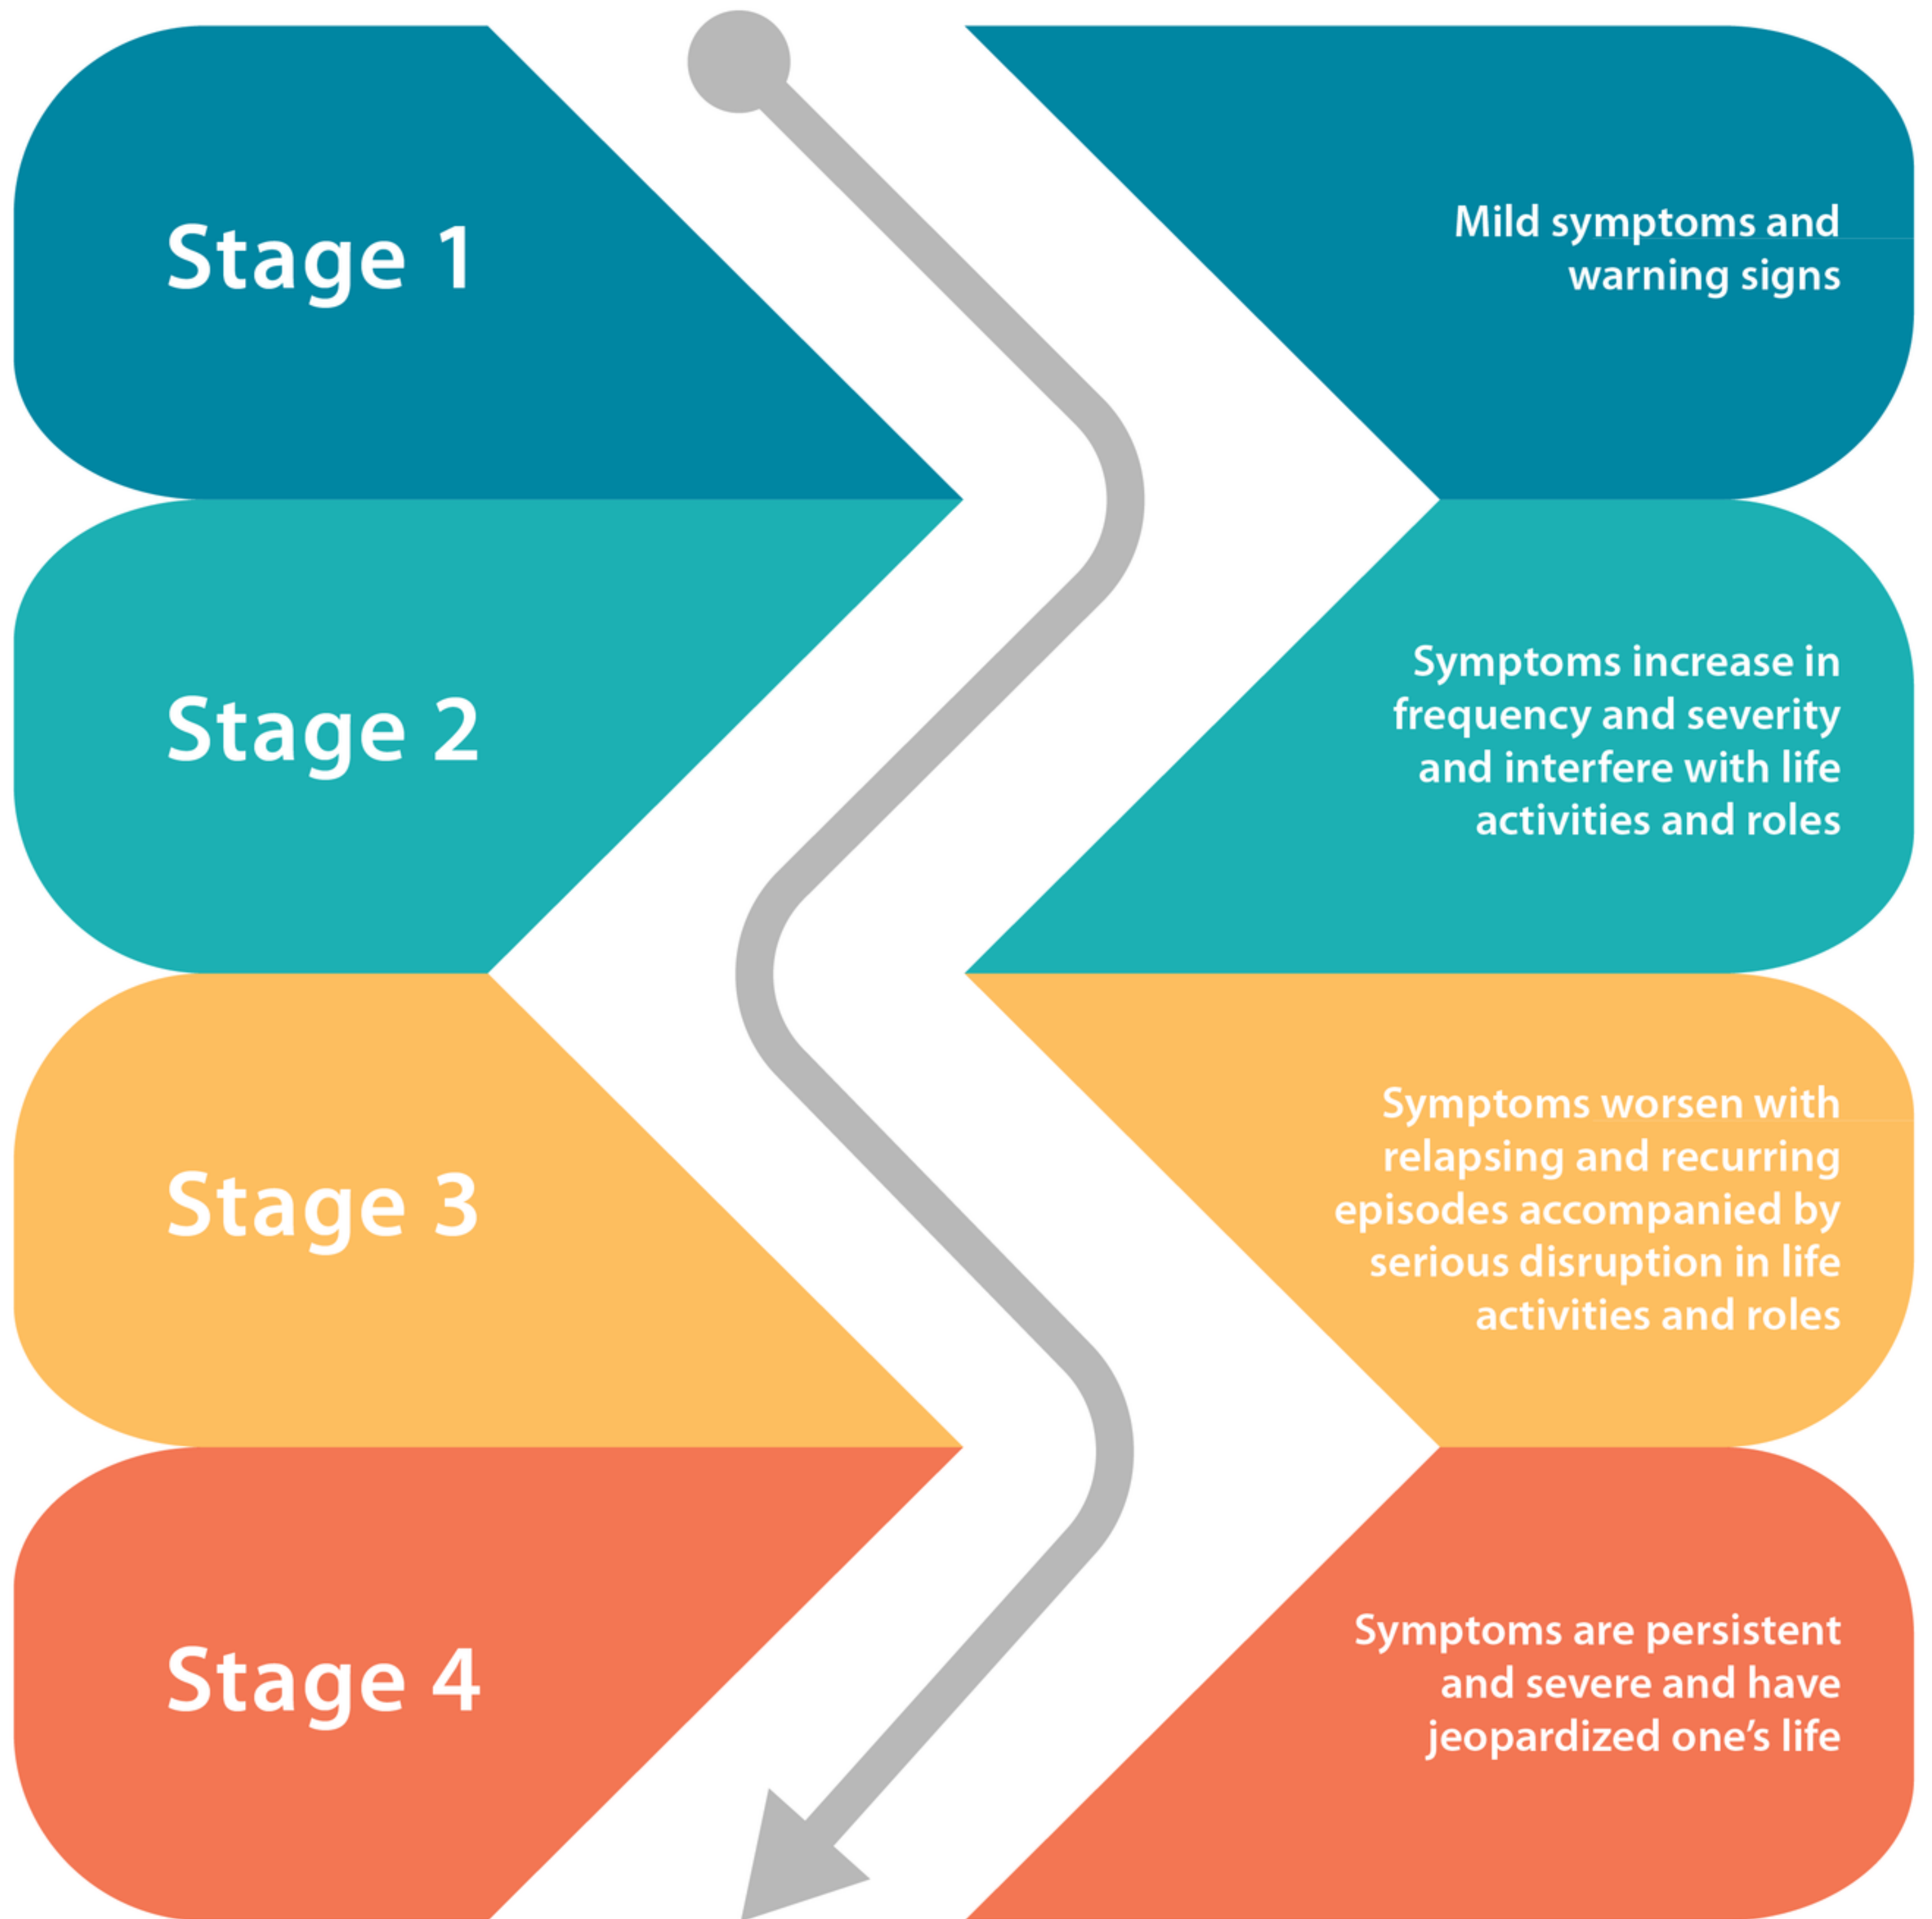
Stage 1

Mild symptoms and warning signs

Stage 2

Symptoms increase in frequency and severity and interfere with life activities and roles

Stage 3

Symptoms worsen with relapsing and recurring episodes accompanied by serious disruption in life activities and roles

Stage 4

Symptoms are persistent and severe and have jeopardized one's life